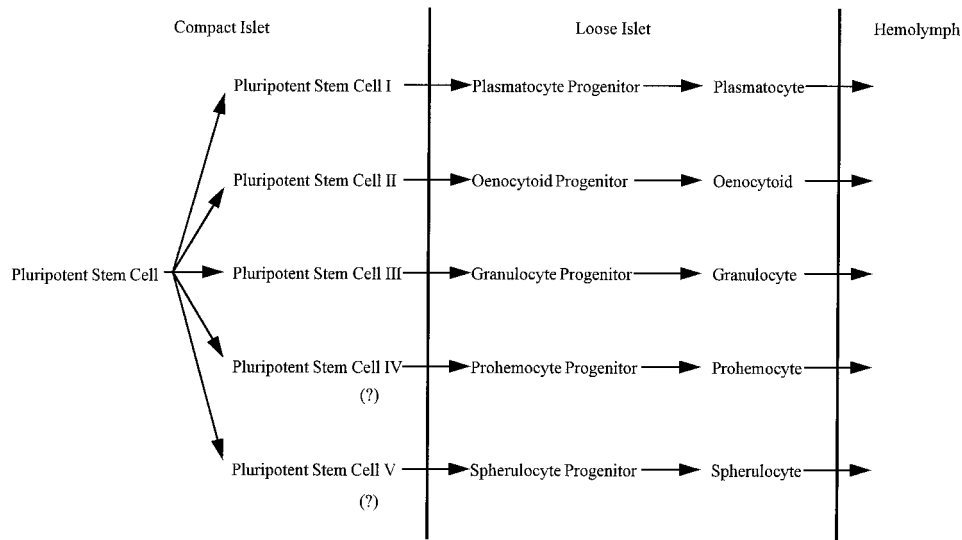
Compact Islet

Loose Islet

Hemolymph

Pluripotent Stem Cell

Pluripotent Stem Cell I → Plasmatocyte Progenitor → Plasmatocyte →

Pluripotent Stem Cell II → Oenocytoid Progenitor → Oenocytoid →

Pluripotent Stem Cell III → Granulocyte Progenitor → Granulocyte →

Pluripotent Stem Cell IV → Prohemocyte Progenitor → Prohemocyte →
(?)

Pluripotent Stem Cell V → Spherulocyte Progenitor → Spherulocyte →
(?)